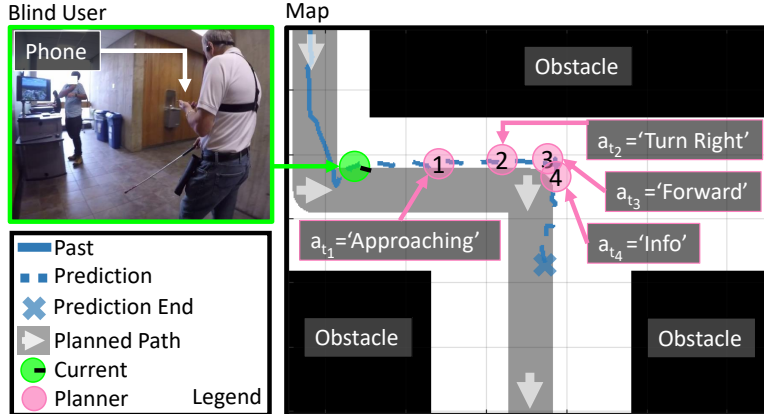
Blind User

Phone

Map

Obstacle

$a_{t_2}$='Turn Right'

1

2

3

4

$a_{t_3}$='Forward'

$a_{t_1}$='Approaching'

$a_{t_4}$='Info'

Past

Prediction

Prediction End

Planned Path

Current

Planner

Legend

Obstacle

Obstacle